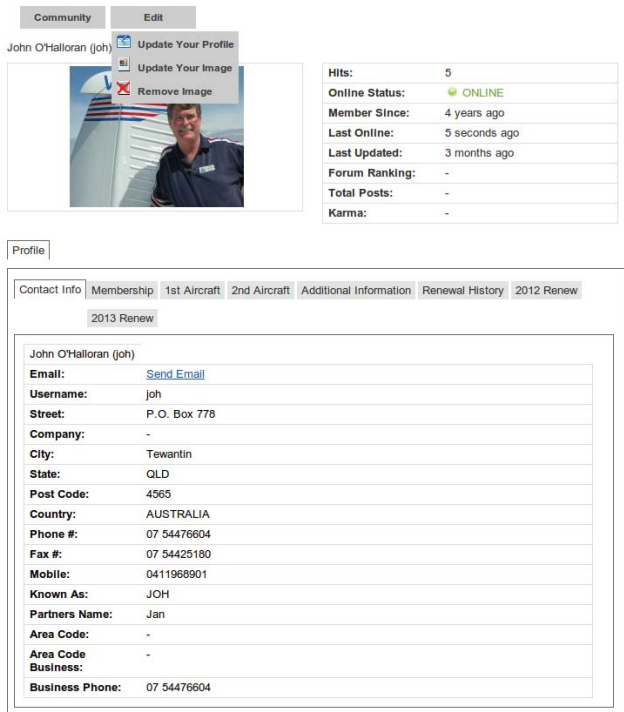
Community Edit

John O'Halloran (joh)

Update Your Profile
Update Your Image
Remove Image

| Hits: | 5 |
|---|---|
| Online Status: | ONLINE |
| Member Since: | 4 years ago |
| Last Online: | 5 seconds ago |
| Last Updated: | 3 months ago |
| Forum Ranking: | - |
| Total Posts: | - |
| Karma: | - |

Profile

Contact Info | Membership | 1st Aircraft | 2nd Aircraft | Additional Information | Renewal History | 2012 Renew | 2013 Renew

John O'Halloran (joh)

| Email: | Send Email |
|---|---|
| Username: | joh |
| Street: | P.O. Box 778 |
| Company: | - |
| City: | Tewantin |
| State: | QLD |
| Post Code: | 4565 |
| Country: | AUSTRALIA |
| Phone #: | 07 54476604 |
| Fax #: | 07 54425180 |
| Mobile: | 0411968901 |
| Known As: | JOH |
| Partners Name: | Jan |
| Area Code: | - |
| Area Code Business: | - |
| Business Phone: | 07 54476604 |